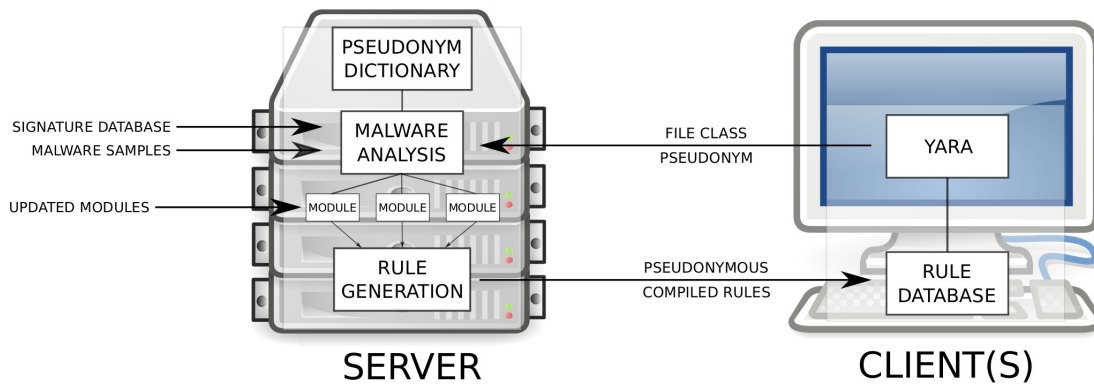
PSEUDONYM DICTIONARY

SIGNATURE DATABASE

MALWARE SAMPLES

MALWARE ANALYSIS

FILE CLASS

PSEUDONYM

YARA

UPDATED MODULES

MODULE

MODULE

MODULE

RULE GENERATION

PSEUDONYMOUS

COMPILED RULES

RULE DATABASE

SERVER

CLIENT(S)